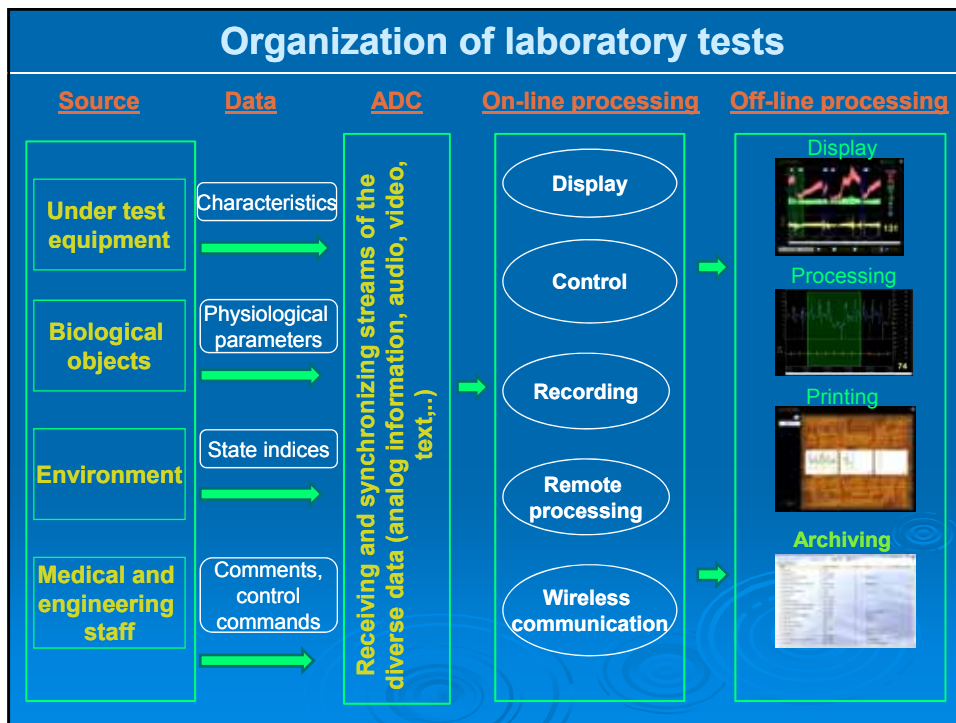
Organization of laboratory tests

Source

Data

ADC

On-line processing

Off-line processing

Under test equipment

Biological objects

Environment

Medical and engineering staff

Characteristics

Physiological parameters

State indices

Comments, control commands

Receiving and synchronizing streams of the diverse data (analog information, audio, video, text,..)

Display

Control

Recording

Remote processing

Wireless communication

Display

Processing

Printing

Archiving